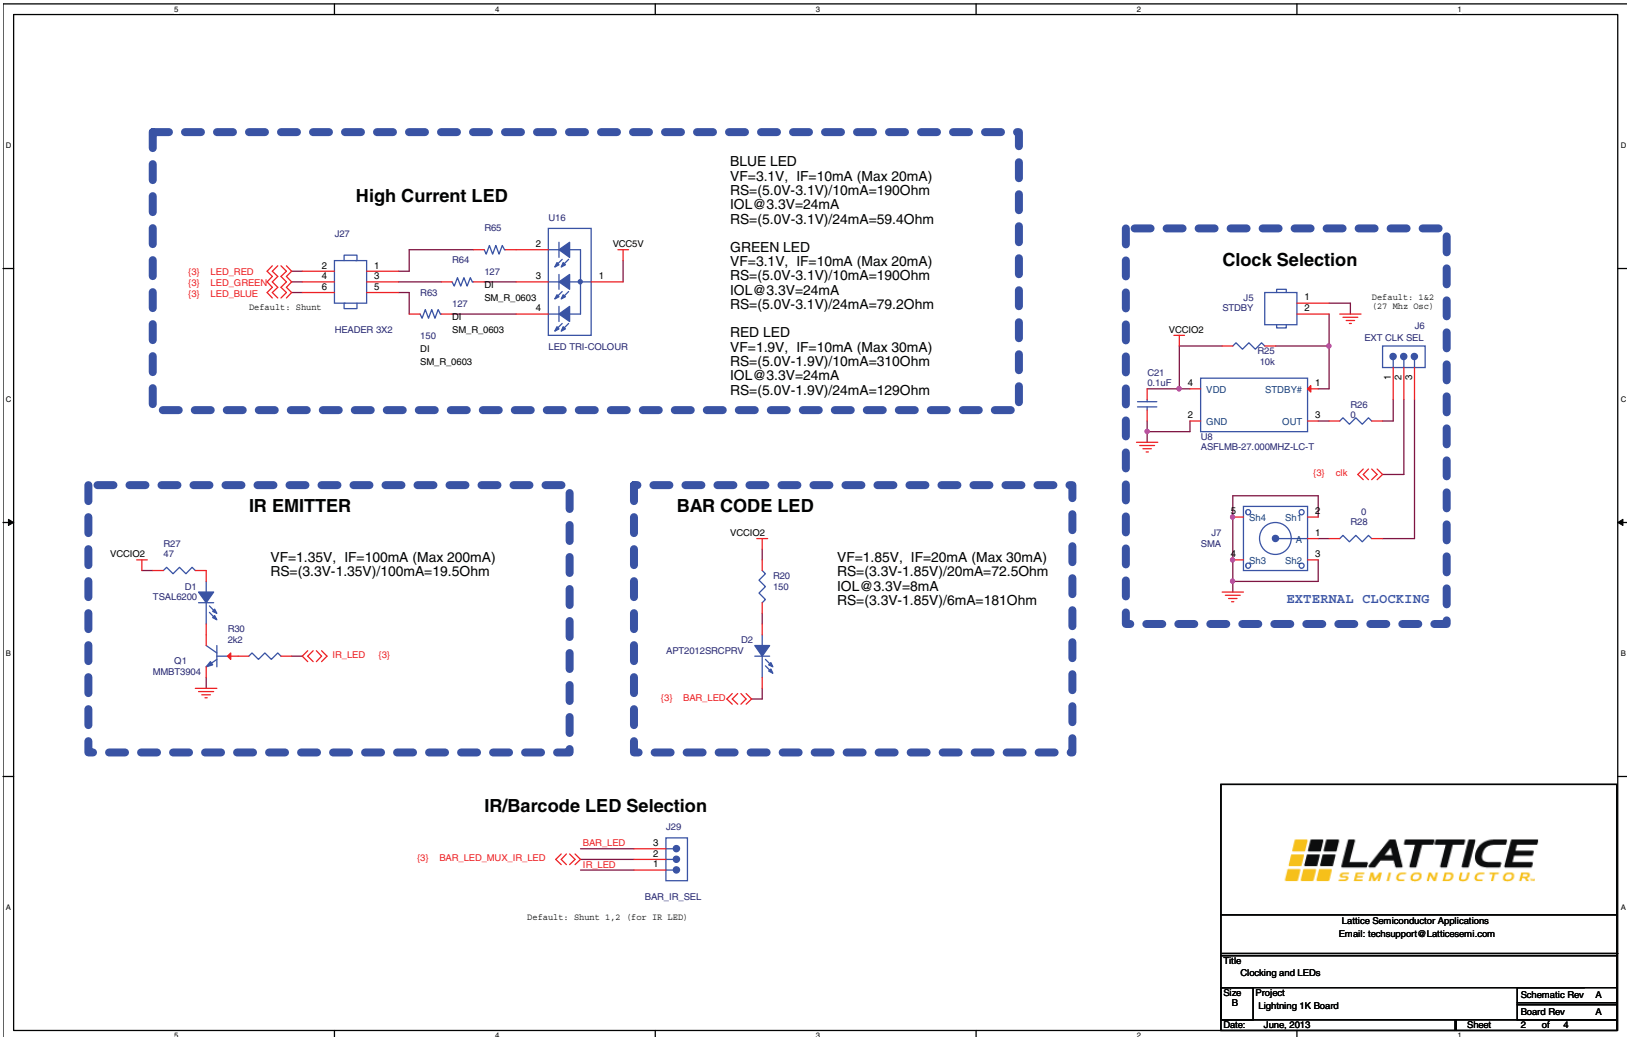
5
4
3
2
1

D
C
B
A

High Current LED

J27
R65
U16
VCC5V
R64
127
DI
SM_R_0603
R63
127
DI
SM_R_0603
150
DI
SM_R_0603
{3} LED_RED
{3} LED_GREEN
{3} LED_BLUE
Default: Shunt
HEADER 3X2
LED TRI-COLOUR

BLUE LED
VF=3.1V, IF=10mA (Max 20mA)
RS=(5.0V-3.1V)/10mA=190Ohm
IOL@3.3V=24mA
RS=(5.0V-3.1V)/24mA=59.4Ohm

GREEN LED
VF=3.1V, IF=10mA (Max 20mA)
RS=(5.0V-3.1V)/10mA=190Ohm
IOL@3.3V=24mA
RS=(5.0V-3.1V)/24mA=79.2Ohm

RED LED
VF=1.9V, IF=10mA (Max 30mA)
RS=(5.0V-1.9V)/10mA=310Ohm
IOL@3.3V=24mA
RS=(5.0V-1.9V)/24mA=129Ohm

Clock Selection

J5
STDBY
Default: 1&2
(27 Mhz Osc)
J6
EXT CLK SEL
VCCIO2
R25
10k
C21
0.1uF
VDD
STDBY#
GND
OUT
R26
0
U8
ASFLMB-27.000MHZ-LC-T
{3} clk
J7
SMA
Sh4
Sh1
Sh3
Sh2
A
0
R28
EXTERNAL CLOCKING

IR EMITTER

VCCIO2
R27
47
D1
TSAL6200
R30
2k2
Q1
MMBT3904
IR_LED {3}
VF=1.35V, IF=100mA (Max 200mA)
RS=(3.3V-1.35V)/100mA=19.5Ohm

BAR CODE LED

VCCIO2
R20
150
D2
APT2012SRCPRV
{3} BAR_LED
VF=1.85V, IF=20mA (Max 30mA)
RS=(3.3V-1.85V)/20mA=72.5Ohm
IOL@3.3V=8mA
RS=(3.3V-1.85V)/6mA=181Ohm

IR/Barcode LED Selection

J29
BAR_LED
IR_LED
{3} BAR_LED_MUX_IR_LED
BAR_IR_SEL
Default: Shunt 1,2 (for IR LED)

LATTICE
SEMICONDUCTOR
Lattice Semiconductor Applications
Email: techsupport@Latticesemi.com
Title
Clocking and LEDs
Size B
Project
Lightning 1K Board
Schematic Rev A
Board Rev A
Date: June, 2013
Sheet 2 of 4